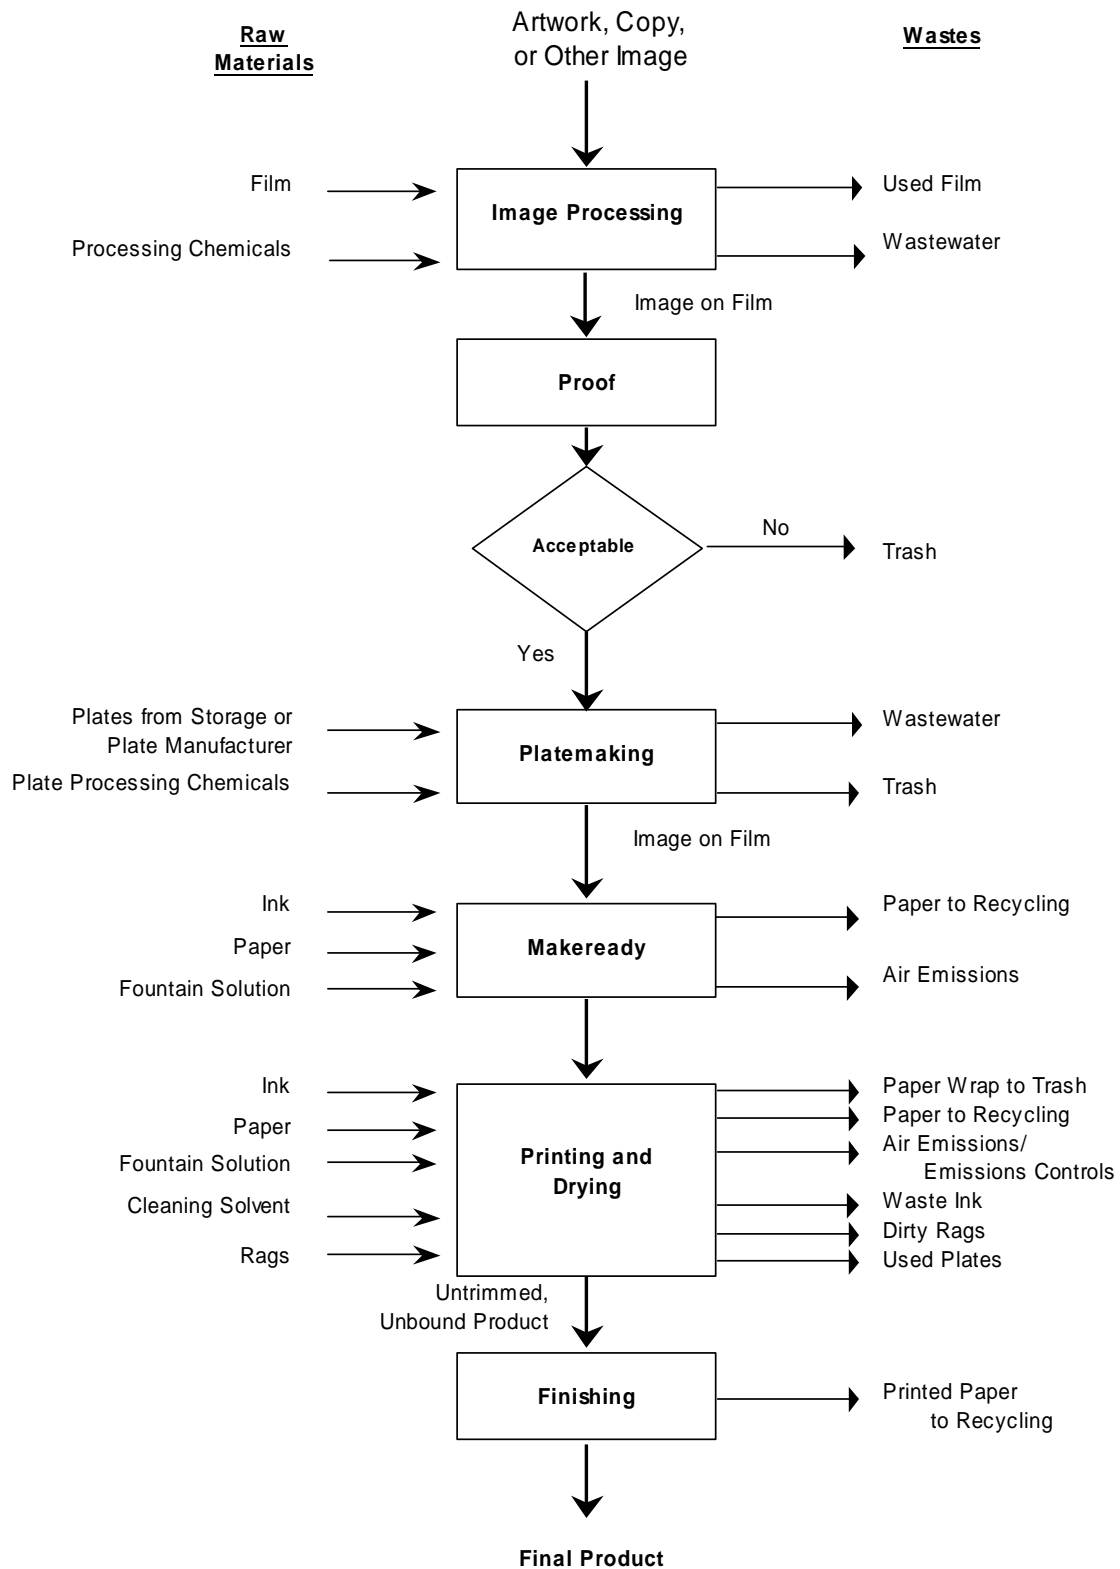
Raw Materials

Artwork, Copy, or Other Image

Wastes

Film

Processing Chemicals

Image Processing

Used Film

Wastewater

Image on Film

Proof

Acceptable

No

Trash

Yes

Plates from Storage or Plate Manufacturer

Plate Processing Chemicals

Platemaking

Wastewater

Trash

Image on Film

Ink

Paper

Fountain Solution

Makeready

Paper to Recycling

Air Emissions

Ink

Paper

Fountain Solution

Cleaning Solvent

Rags

Printing and Drying

Paper Wrap to Trash

Paper to Recycling

Air Emissions/ Emissions Controls

Waste Ink

Dirty Rags

Used Plates

Untrimmed, Unbound Product

Finishing

Printed Paper to Recycling

Final Product